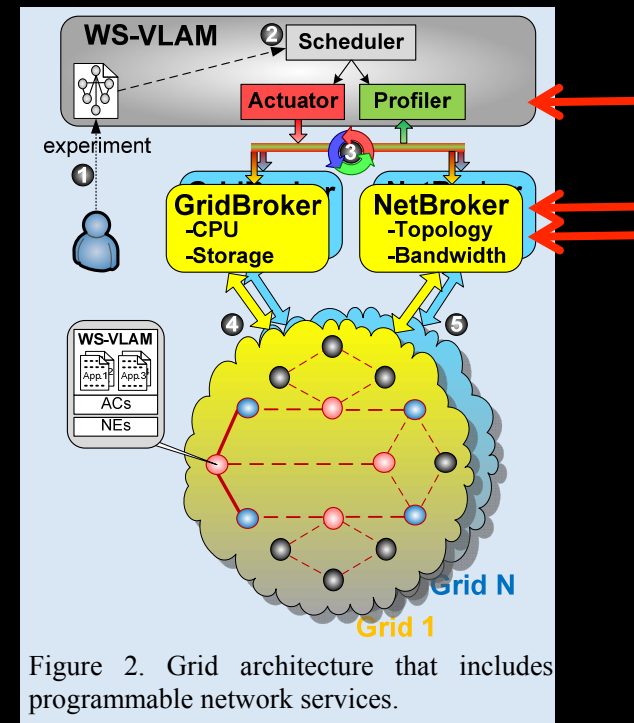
WS-VLAM

2 Scheduler

Actuator

Profiler

experiment

1

3

GridBroker
-CPU
-Storage

NetBroker
-Topology
-Bandwidth

4

5

WS-VLAM

App.1

App.3

ACs

NEs

Grid N

Grid 1

Figure 2. Grid architecture that includes programmable network services.